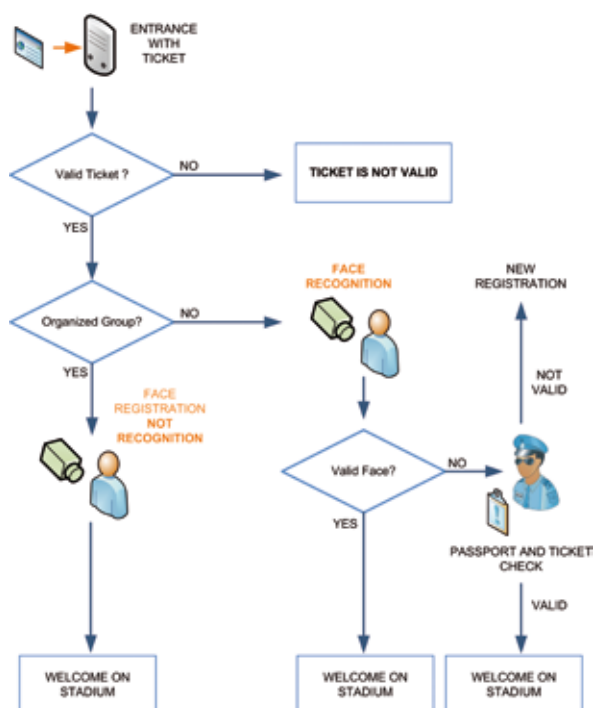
ENTRANCE WITH TICKET

Valid Ticket ?

NO

TICKET IS NOT VALID

YES

Organized Group?

NO

FACE RECOGNITION

NEW REGISTRATION

NOT VALID

YES

FACE REGISTRATION NOT RECOGNITION

Valid Face?

NO

YES

PASSPORT AND TICKET CHECK

VALID

WELCOME ON STADIUM

WELCOME ON STADIUM

WELCOME ON STADIUM